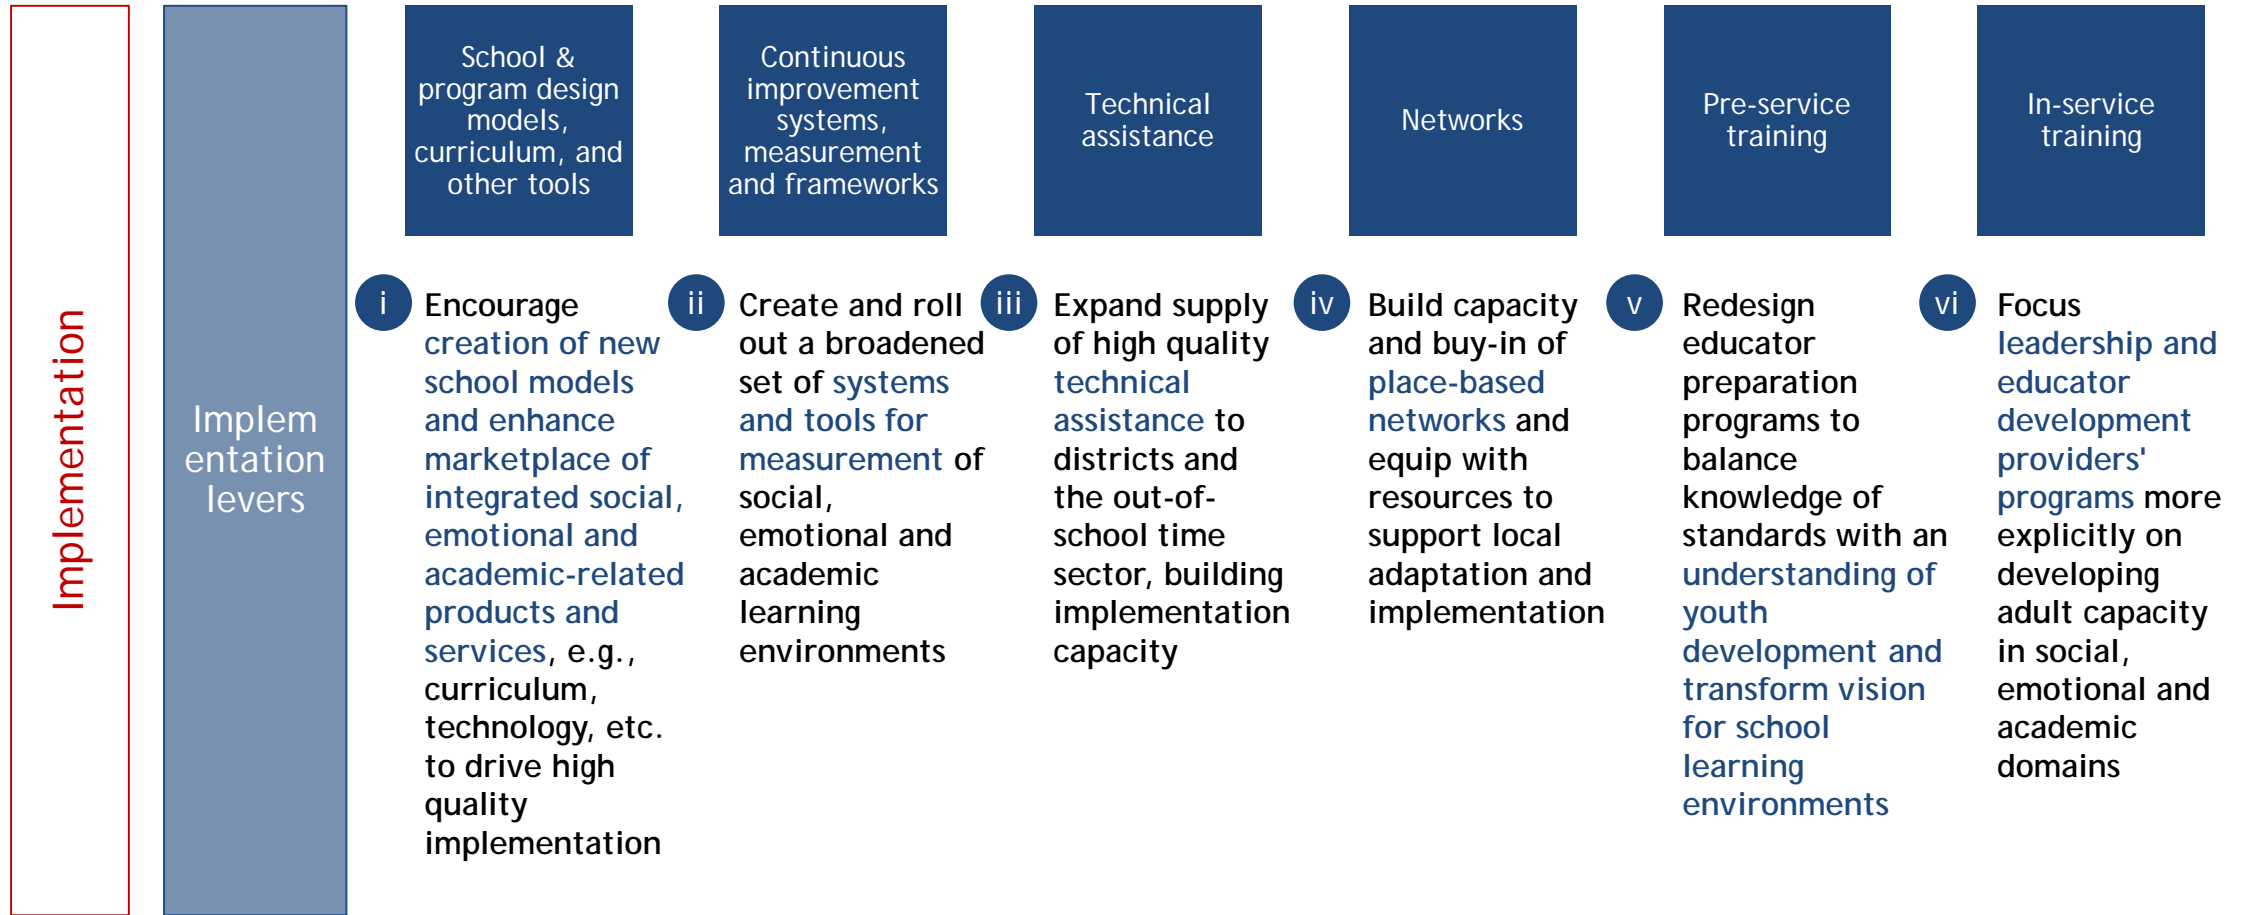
Implementation

Implem entation levers

School & program design models, curriculum, and other tools

Continuous improvement systems, measurement and frameworks

Technical assistance

Networks

Pre-service training

In-service training

i Encourage creation of new school models and enhance marketplace of integrated social, emotional and academic-related products and services, e.g., curriculum, technology, etc. to drive high quality implementation

ii Create and roll out a broadened set of systems and tools for measurement of social, emotional and academic learning environments

iii Expand supply of high quality technical assistance to districts and the out-of-school time sector, building implementation capacity

iv Build capacity and buy-in of place-based networks and equip with resources to support local adaptation and implementation

v Redesign educator preparation programs to balance knowledge of standards with an understanding of youth development and transform vision for school learning environments

vi Focus leadership and educator development providers' programs more explicitly on developing adult capacity in social, emotional and academic domains